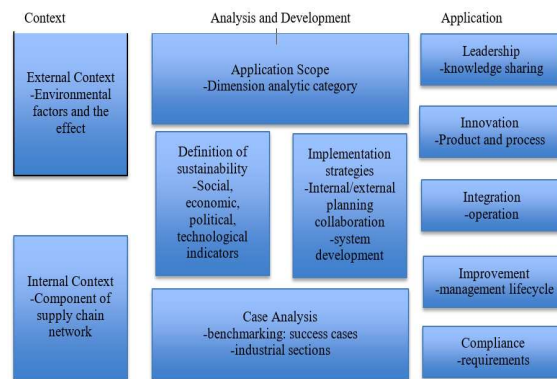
Context

External Context
-Environmental factors and the effect

Internal Context
-Component of supply chain network

Analysis and Development

Application Scope
-Dimension analytic category

Definition of sustainability
-Social, economic, political, technological indicators

Implementation strategies
-Internal/external planning collaboration
-system development

Case Analysis
-benchmarking: success cases
-industrial sections

Application

Leadership
-knowledge sharing

Innovation
-Product and process

Integration
-operation

Improvement
-management lifecycle

Compliance
-requirements